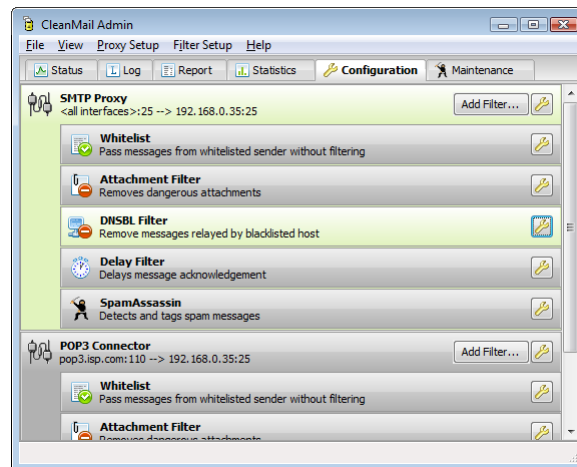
CleanMail Admin

File View Proxy Setup Filter Setup Help

Status Log Report Statistics Configuration Maintenance

SMTP Proxy
<all interfaces>:25 --> 192.168.0.35:25
Add Filter...

Whitelist
Pass messages from whitelisted sender without filtering

Attachment Filter
Removes dangerous attachments

DNSBL Filter
Remove messages relayed by blacklisted host

Delay Filter
Delays message acknowledgement

SpamAssassin
Detects and tags spam messages

POP3 Connector
pop3.isp.com:110 --> 192.168.0.35:25
Add Filter...

Whitelist
Pass messages from whitelisted sender without filtering

Attachment Filter
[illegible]